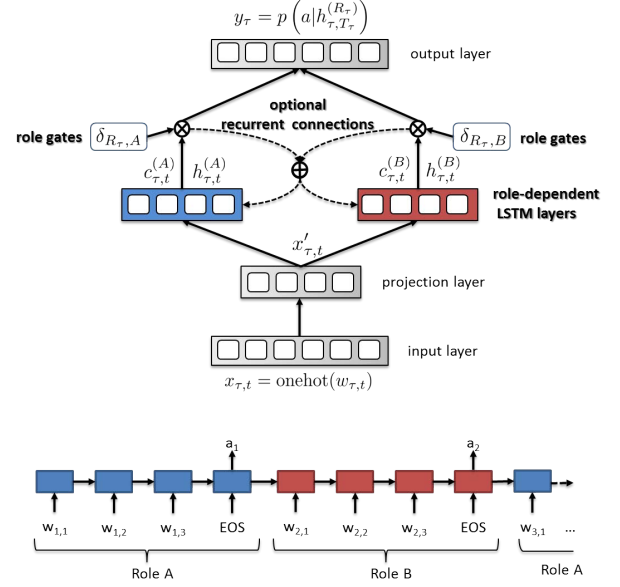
$y_\tau = p\left(a|h^{(R_\tau)}_{\tau,T_\tau}\right)$

output layer

optional recurrent connections

role gates $\delta_{R_\tau,A}$

$\delta_{R_\tau,B}$ role gates

$c^{(A)}_{\tau,t}$ $h^{(A)}_{\tau,t}$

$c^{(B)}_{\tau,t}$ $h^{(B)}_{\tau,t}$

role-dependent LSTM layers

$x'_{\tau,t}$

projection layer

input layer

$x_{\tau,t} = \text{onehot}(w_{\tau,t})$

$a_1$

$a_2$

$w_{1,1}$ $w_{1,2}$ $w_{1,3}$ EOS $w_{2,1}$ $w_{2,2}$ $w_{2,3}$ EOS $w_{3,1}$ ...

Role A

Role B

Role A